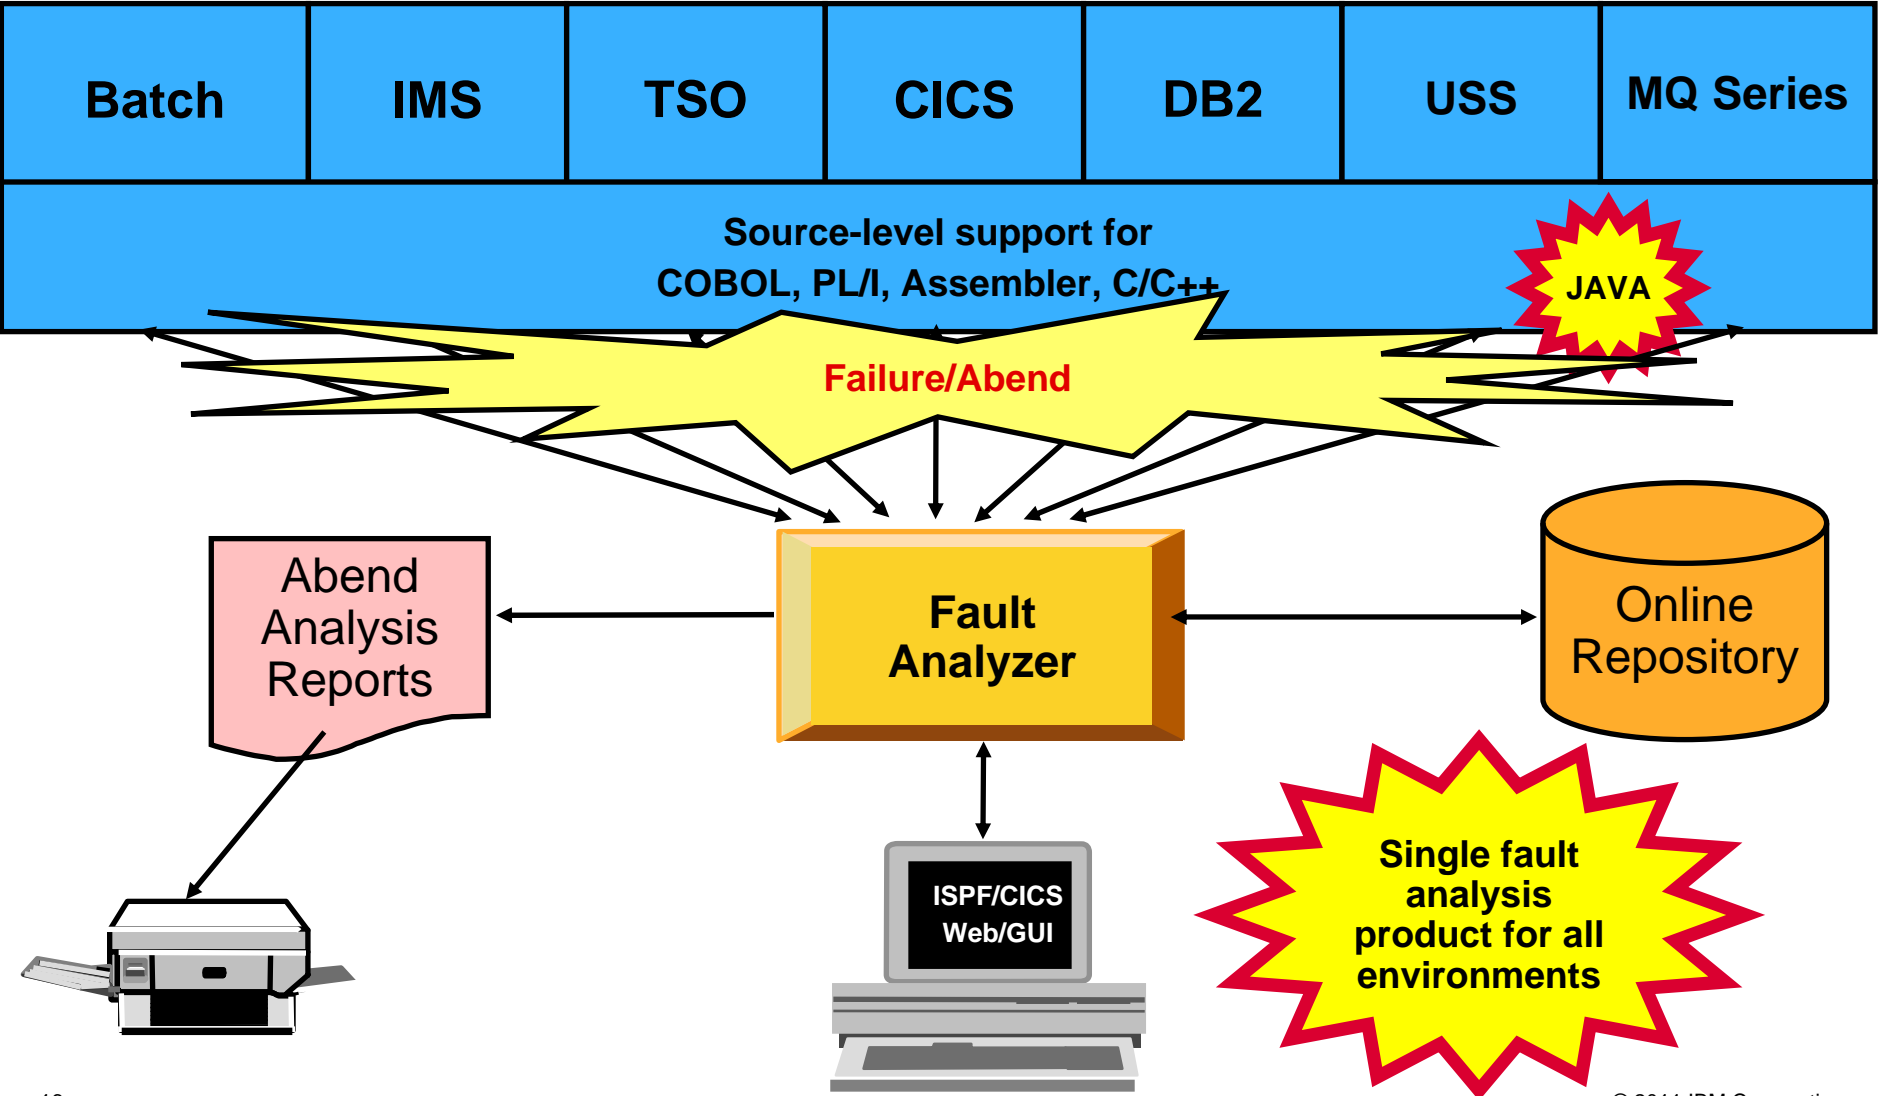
| Batch | IMS | TSO | CICS | DB2 | USS | MQ Series |
|---|---|---|---|---|---|---|

Source-level support for
COBOL, PL/I, Assembler, C/C++

JAVA

Failure/Abend

Abend Analysis Reports

Fault Analyzer

Online Repository

ISPF/CICS
Web/GUI

Single fault analysis product for all environments

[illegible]

© 2014 IBM Corporation